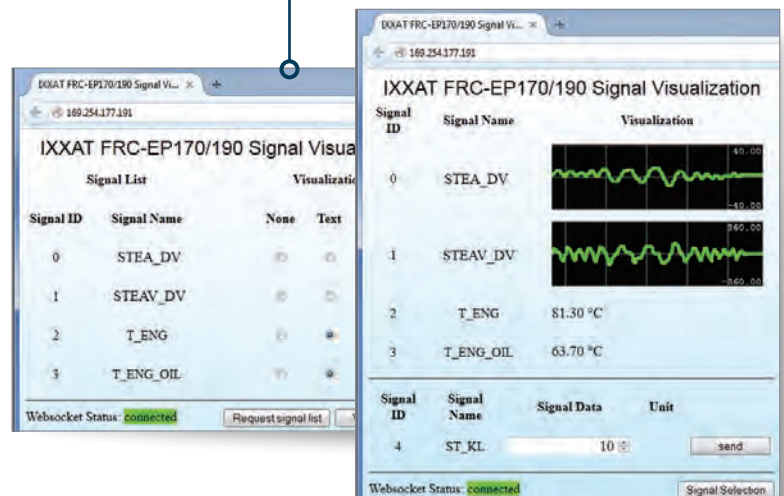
IXXAT FRC-EP170/190 Signal Vi... ×

169.254.177.191

IXXAT FRC-EP170/190 Signal Visua

Signal List

Visualizatio

| Signal ID | Signal Name | None | Text |
|---|---|---|---|
| 0 | STEA_DV | | |
| 1 | STEAV_DV | | |
| 2 | T_ENG | | |
| 3 | T_ENG_OIL | | |

Websocket Status: connected

Request signal list

IXXAT FRC-EP170/190 Signal Vi... ×

169.254.177.191

IXXAT FRC-EP170/190 Signal Visualization

| Signal ID | Signal Name | Visualization |
|---|---|---|
| 0 | STEA_DV | 40.00 -40.00 |
| 1 | STEAV_DV | 560.00 -560.00 |
| 2 | T_ENG | 81.30 °C |
| 3 | T_ENG_OIL | 63.70 °C |

| Signal ID | Signal Name | Signal Data | Unit | |
|---|---|---|---|---|
| 4 | ST_KL | 10 | | send |

Websocket Status: connected

Signal Selection